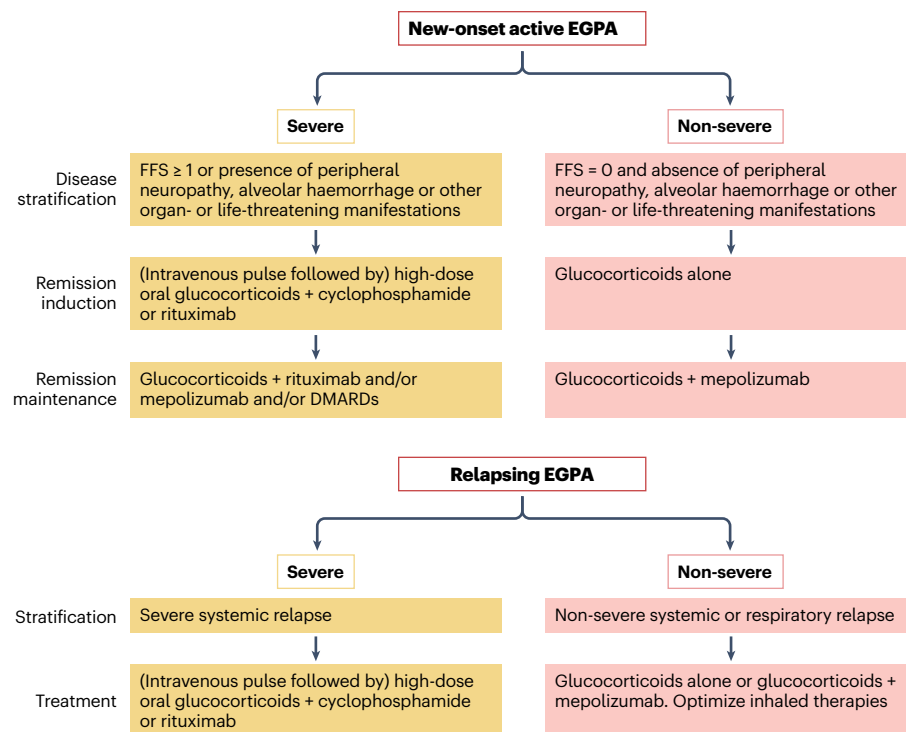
New-onset active EGPA

Severe

Non-severe

Disease stratification

FFS ≥ 1 or presence of peripheral neuropathy, alveolar haemorrhage or other organ- or life-threatening manifestations

FFS = 0 and absence of peripheral neuropathy, alveolar haemorrhage or other organ- or life-threatening manifestations

Remission induction

(Intravenous pulse followed by) high-dose oral glucocorticoids + cyclophosphamide or rituximab

Glucocorticoids alone

Remission maintenance

Glucocorticoids + rituximab and/or mepolizumab and/or DMARDs

Glucocorticoids + mepolizumab

Relapsing EGPA

Severe

Non-severe

Stratification

Severe systemic relapse

Non-severe systemic or respiratory relapse

Treatment

(Intravenous pulse followed by) high-dose oral glucocorticoids + cyclophosphamide or rituximab

Glucocorticoids alone or glucocorticoids + mepolizumab. Optimize inhaled therapies